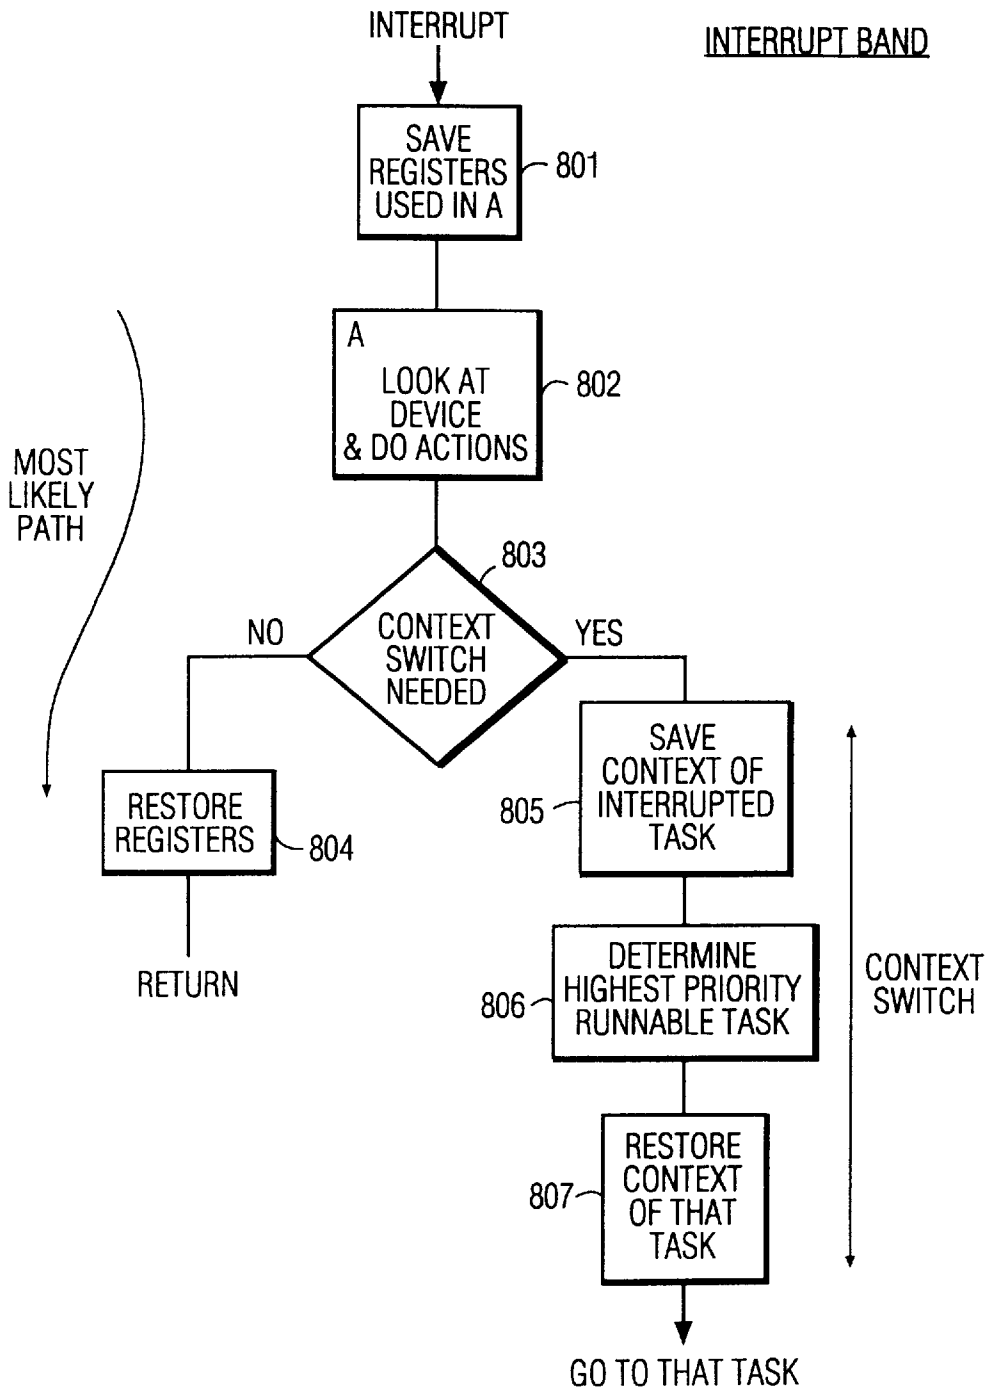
INTERRUPT

INTERRUPT BAND

SAVE REGISTERS USED IN A

801

A

LOOK AT DEVICE & DO ACTIONS

802

MOST LIKELY PATH

803

NO

CONTEXT SWITCH NEEDED

YES

RESTORE REGISTERS

804

RETURN

SAVE CONTEXT OF INTERRUPTED TASK

805

DETERMINE HIGHEST PRIORITY RUNNABLE TASK

806

CONTEXT SWITCH

RESTORE CONTEXT OF THAT TASK

807

GO TO THAT TASK